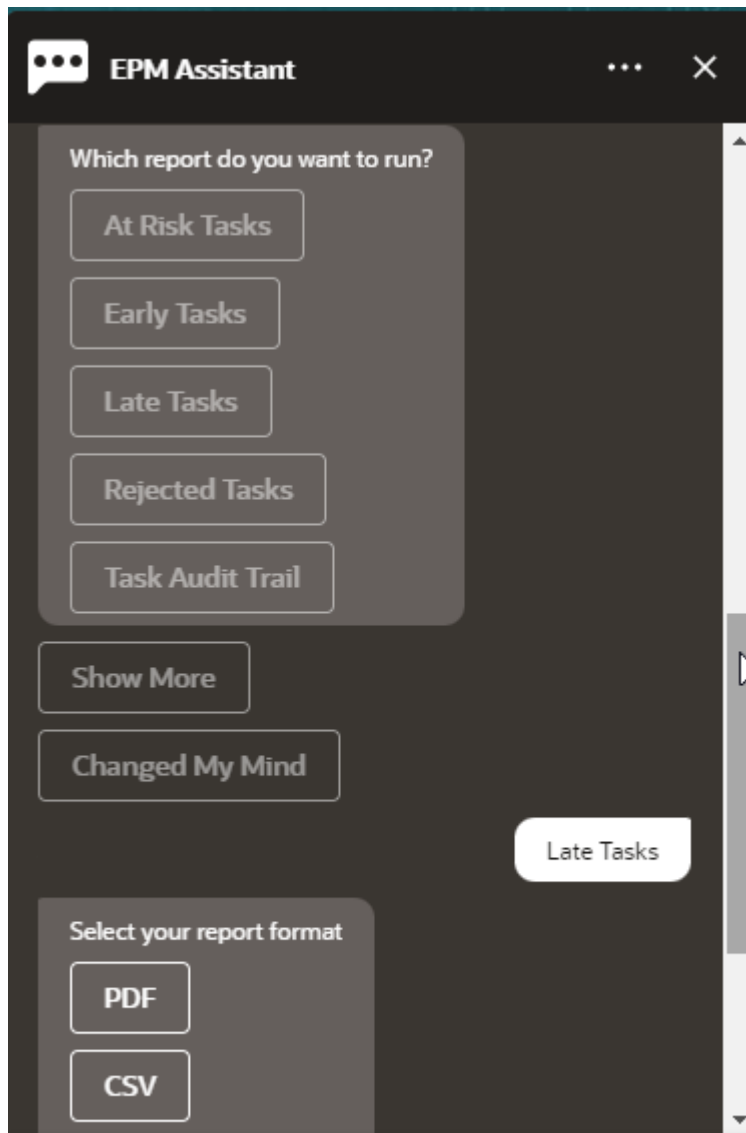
EPM Assistant ··· ×

Which report do you want to run?

At Risk Tasks

Early Tasks

Late Tasks

Rejected Tasks

Task Audit Trail

Show More

Changed My Mind

Late Tasks

Select your report format

PDF

CSV